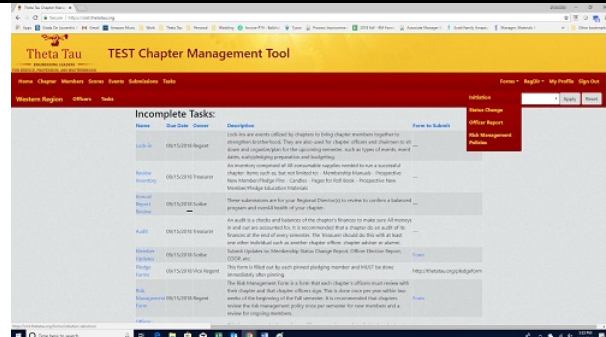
Theta Tau Chapter Mana... ×

Secure | https://cmt.thetatau.org

Theta Tau

TEST Chapter Management Tool

Home Chapter Members Scores Events Submissions Tasks

Forms▾ RegOfc▾ My Profile Sign Out

Western Region Officers Tasks

Initiation
Status Change
Officer Report
Risk Management Policies

Apply Reset

Incomplete Tasks:

| Name | Due Date | Owner | Description | Form to Submit |
|---|---|---|---|---|
| Lock-In | 09/15/2018 | Regent | Lock-ins are events utilized by chapters to bring chapter members together to strengthen brotherhood. They are also used for chapter officers and chairmen to sit down and organize/plan for the upcoming semester, such as types of events, event dates, rush/pledging preparation and budgeting. | |
| Review Inventory | 09/15/2018 | Treasurer | An inventory comprised of all consumable supplies needed to run a successful chapter. Items such as, but not limited to: - Membership Manuals - Prospective New Member/Pledge Pins - Candles - Pages for Roll Book - Prospective New Member/Pledge Education Materials | ... |
| Annual Report Review | 09/15/2018 | Scribe | These submissions are for your Regional Director(s) to review to confirm a balanced program and overall health of your chapter. | ... |
| Audit | 09/15/2018 | Treasurer | An audit is a checks and balances of the chapter's finances to make sure all money in and out are accounted for. It is recommended that a chapter do an audit of its finances at the end of every semester. The treasurer should do this with at least one other individual such as another chapter officer, chapter adviser or alumni. | |
| Member Updates | 09/15/2018 | Scribe | Submit Updates to: Membership Status Change Report, Officer Election Report, COOP, etc. | Form |
| Pledge Form | 09/15/2018 | Vice Regent | This form is filled out by each pinned pledging member and MUST be done immediately after pinning. | http://thetatau.org/pledgeform |
| Risk Management Form | 09/15/2018 | Regent | The Risk Management Form is a form that each chapter's officers must review with their chapter and that chapter officers sign. This is done once per year within two weeks of the beginning of the Fall semester. It is recommended that chapters review the risk management policy once per semester for new members and a review for ongoing members. | Form |
| Officer | | | | |

https://cmt.thetatau.org/forms/initiation-selection/

Type here to search